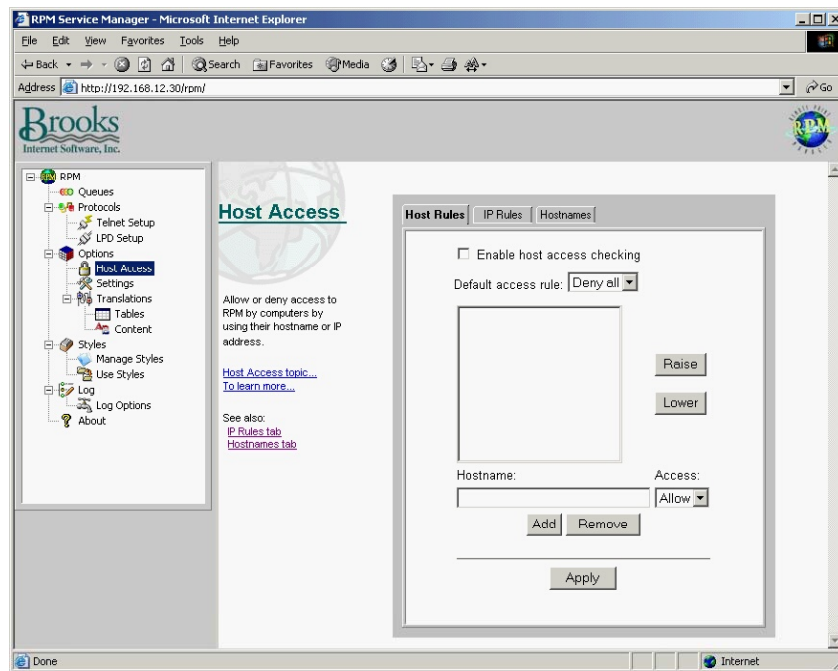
RPM Service Manager - Microsoft Internet Explorer

File Edit View Favorites Tools Help

Back Search Favorites Media

Address http://192.168.12.30/rpm/ Go

Brooks
Internet Software, Inc.

RPM

RPM
Queues
Protocols
Telnet Setup
LPD Setup
Options
Host Access
Settings
Translations
Tables
Content
Styles
Manage Styles
Use Styles
Log
Log Options
About

Host Access

Allow or deny access to RPM by computers by using their hostname or IP address.

Host Access topic...
To learn more...

See also:
IP Rules tab
Hostnames tab

Host Rules | IP Rules | Hostnames

Enable host access checking

Default access rule: Deny all

Raise

Lower

Hostname:

Access:

Allow

Add Remove

Apply

Done

Internet